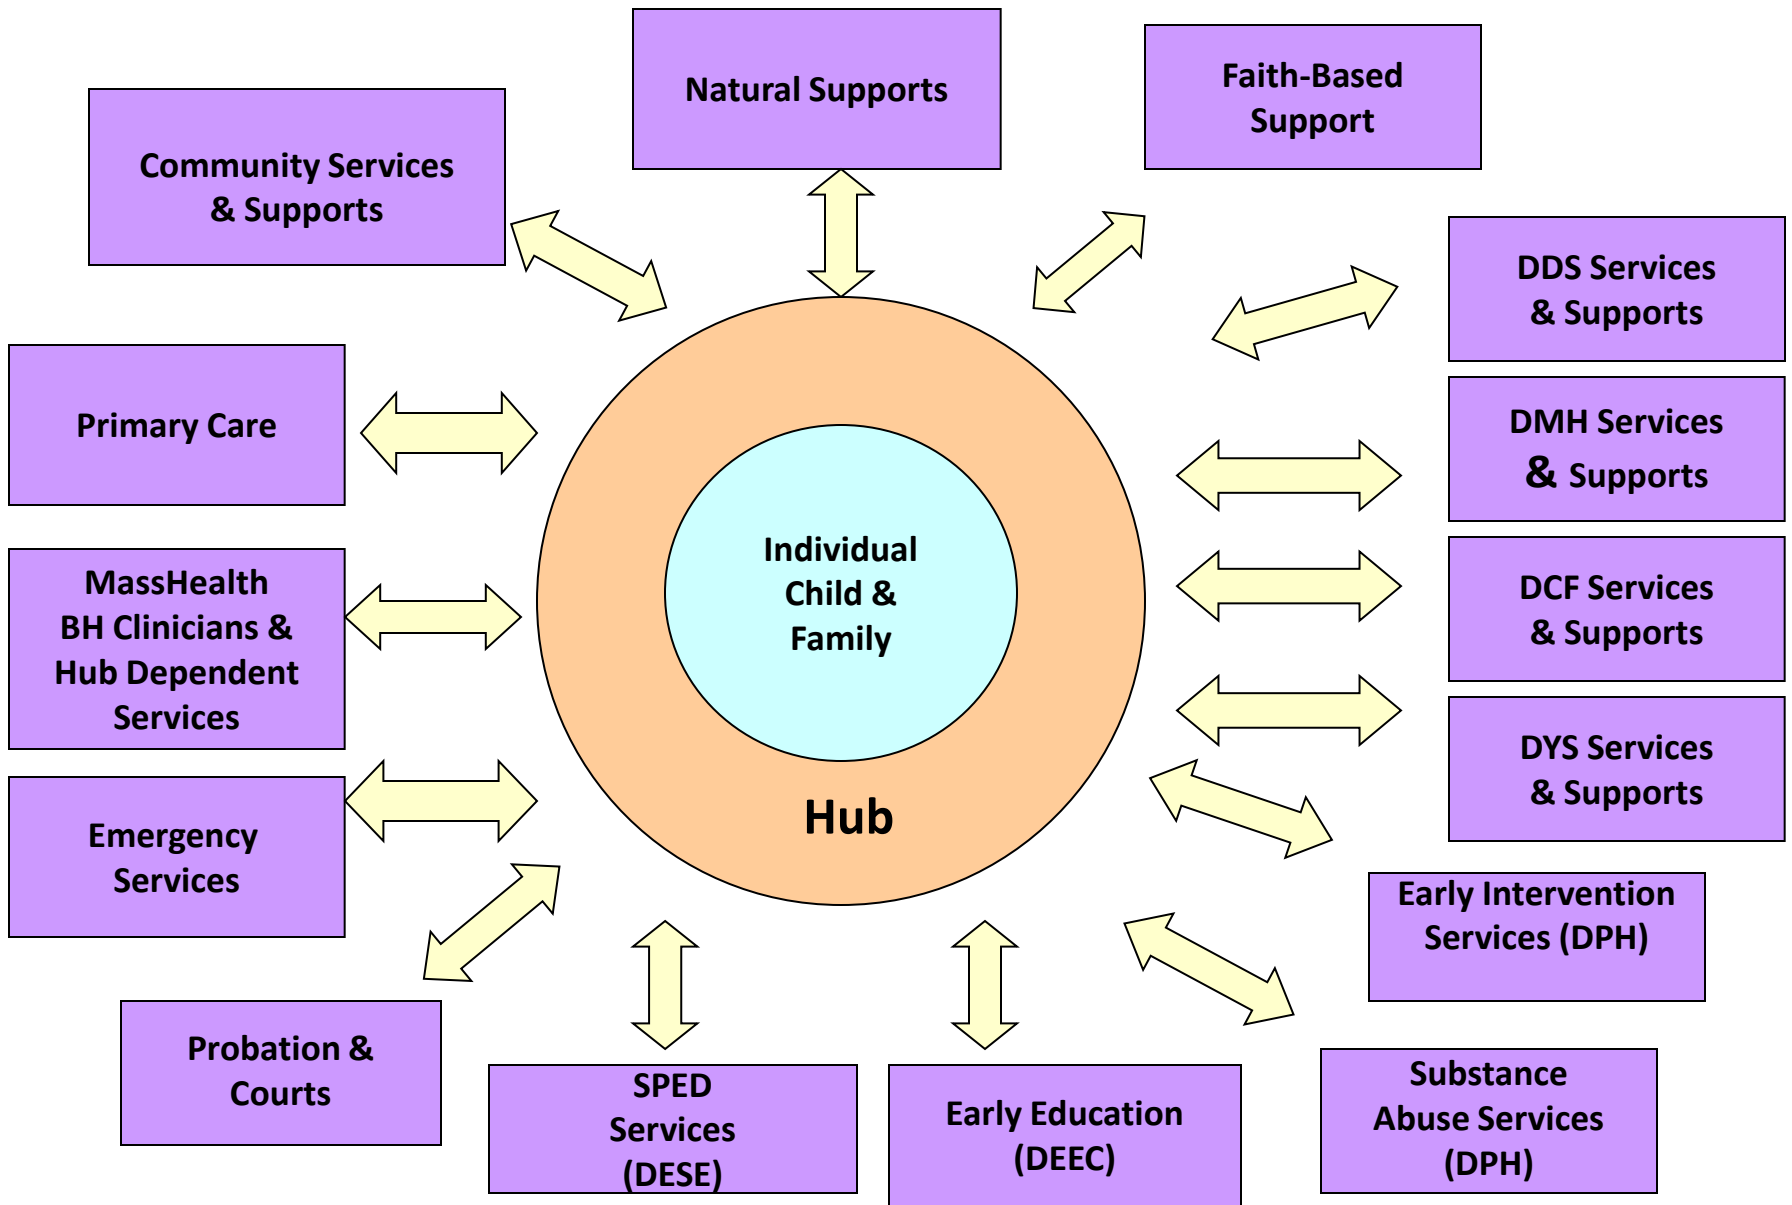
Natural Supports

Faith-Based Support

Community Services & Supports

DDS Services & Supports

Primary Care

DMH Services & Supports

MassHealth BH Clinicians & Hub Dependent Services

Individual Child & Family

Hub

DCF Services & Supports

DYS Services & Supports

Emergency Services

Early Intervention Services (DPH)

Probation & Courts

SPED Services (DESE)

Early Education (DEEC)

Substance Abuse Services (DPH)